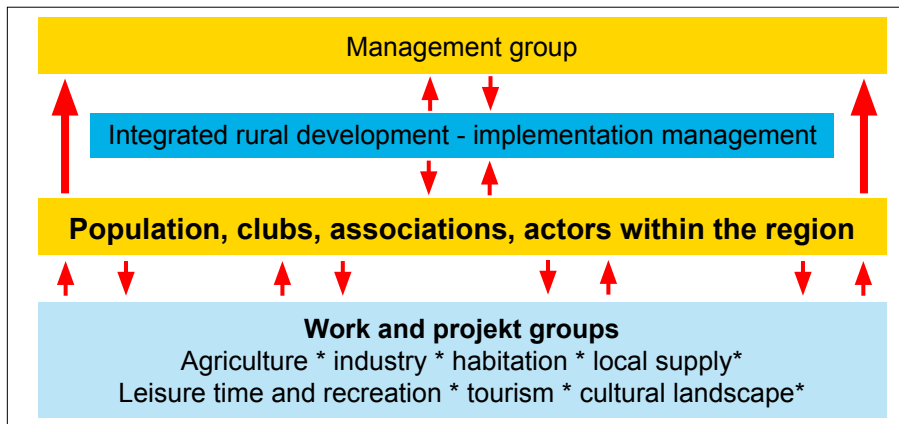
Management group

Integrated rural development - implementation management

Population, clubs, associations, actors within the region

Work and projekt groups
Agriculture * industry * habitation * local supply*
Leisure time and recreation * tourism * cultural landscape*